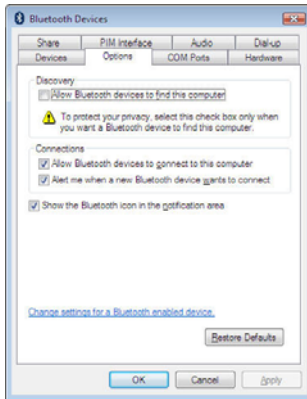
Bluetooth Devices

Share
PIM Interface
Audio
Dial-up
Devices
Options
COM Ports
Hardware

Discovery

Allow Bluetooth devices to find this computer

To protect your privacy, select this check box only when you want a Bluetooth device to find this computer.

Connections

Allow Bluetooth devices to connect to this computer

Alert me when a new Bluetooth device wants to connect

Show the Bluetooth icon in the notification area

Change settings for a Bluetooth enabled device.

Restore Defaults

OK
Cancel
Apply